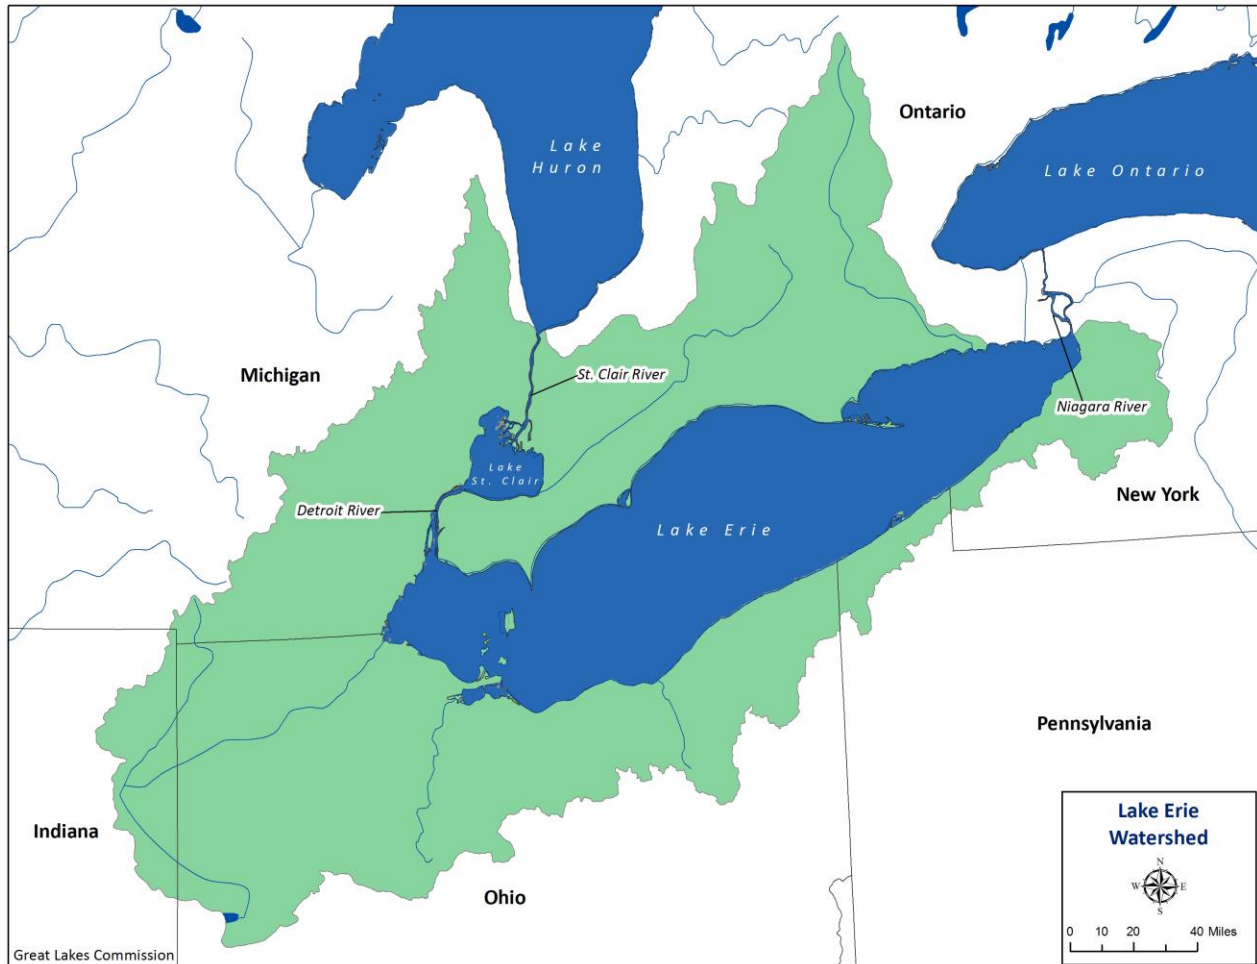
Lake Huron

Ontario

Lake Ontario

Michigan

St. Clair River

Niagara River

Lake St. Clair

Detroit River

Lake Erie

New York

Pennsylvania

Indiana

Ohio

Lake Erie Watershed

N
W E
S

0 10 20 40 Miles

Great Lakes Commission